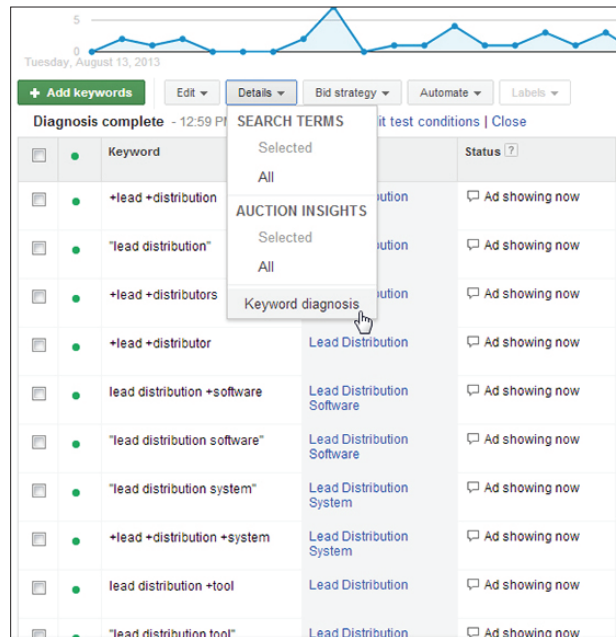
5

0

Tuesday, August 13, 2013

+ Add keywords | Edit ▾ | Details ▾ | Bid strategy ▾ | Automate ▾ | Labels ▾

Diagnosis complete - 12:59 P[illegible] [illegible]it test conditions | Close

SEARCH TERMS
Selected
All

AUCTION INSIGHTS
Selected
All

Keyword diagnosis

| | | Keyword | | Status ? |
|---|---|---|---|---|
| | ● | +lead +distribution | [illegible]ution | Ad showing now |
| | ● | "lead distribution" | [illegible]ution | Ad showing now |
| | ● | +lead +distributors | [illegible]ution | Ad showing now |
| | ● | +lead +distributor | Lead Distribution | Ad showing now |
| | ● | lead distribution +software | Lead Distribution Software | Ad showing now |
| | ● | "lead distribution software" | Lead Distribution Software | Ad showing now |
| | ● | "lead distribution system" | Lead Distribution System | Ad showing now |
| | ● | +lead +distribution +system | Lead Distribution System | Ad showing now |
| | ● | lead distribution +tool | Lead Distribution | Ad showing now |
| | ● | "lead distribution tool" | Lead Distribution | Ad showing now |